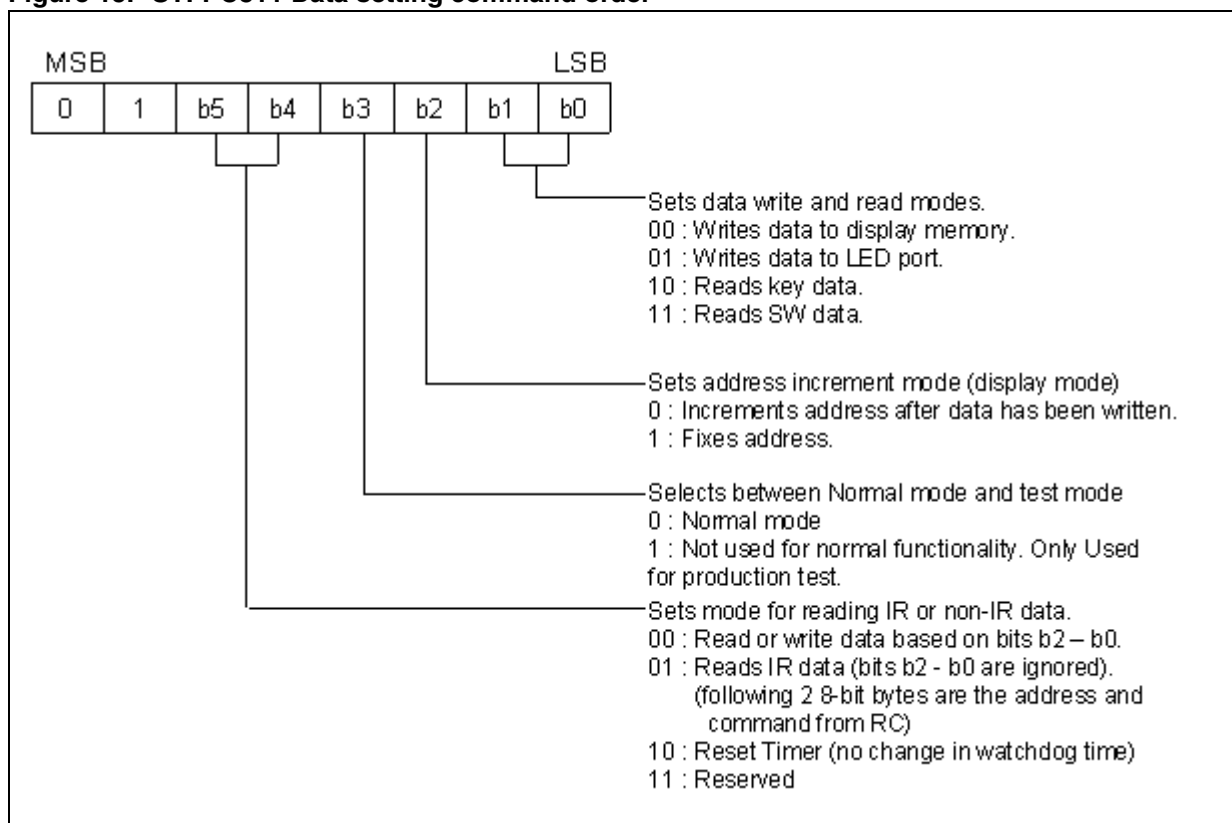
Figure 15. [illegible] Data setting command order

MSB LSB

| 0 | 1 | b5 | b4 | b3 | b2 | b1 | b0 |
|---|---|---|---|---|---|---|---|

Sets data write and read modes.
00 : Writes data to display memory.
01 : Writes data to LED port.
10 : Reads key data.
11 : Reads SW data.

Sets address increment mode (display mode)
0 : Increments address after data has been written.
1 : Fixes address.

Selects between Normal mode and test mode
0 : Normal mode
1 : Not used for normal functionality. Only Used for production test.

Sets mode for reading IR or non-IR data.
00 : Read or write data based on bits b2 – b0.
01 : Reads IR data (bits b2 - b0 are ignored). (following 2 8-bit bytes are the address and command from RC)
10 : Reset Timer (no change in watchdog time)
11 : Reserved